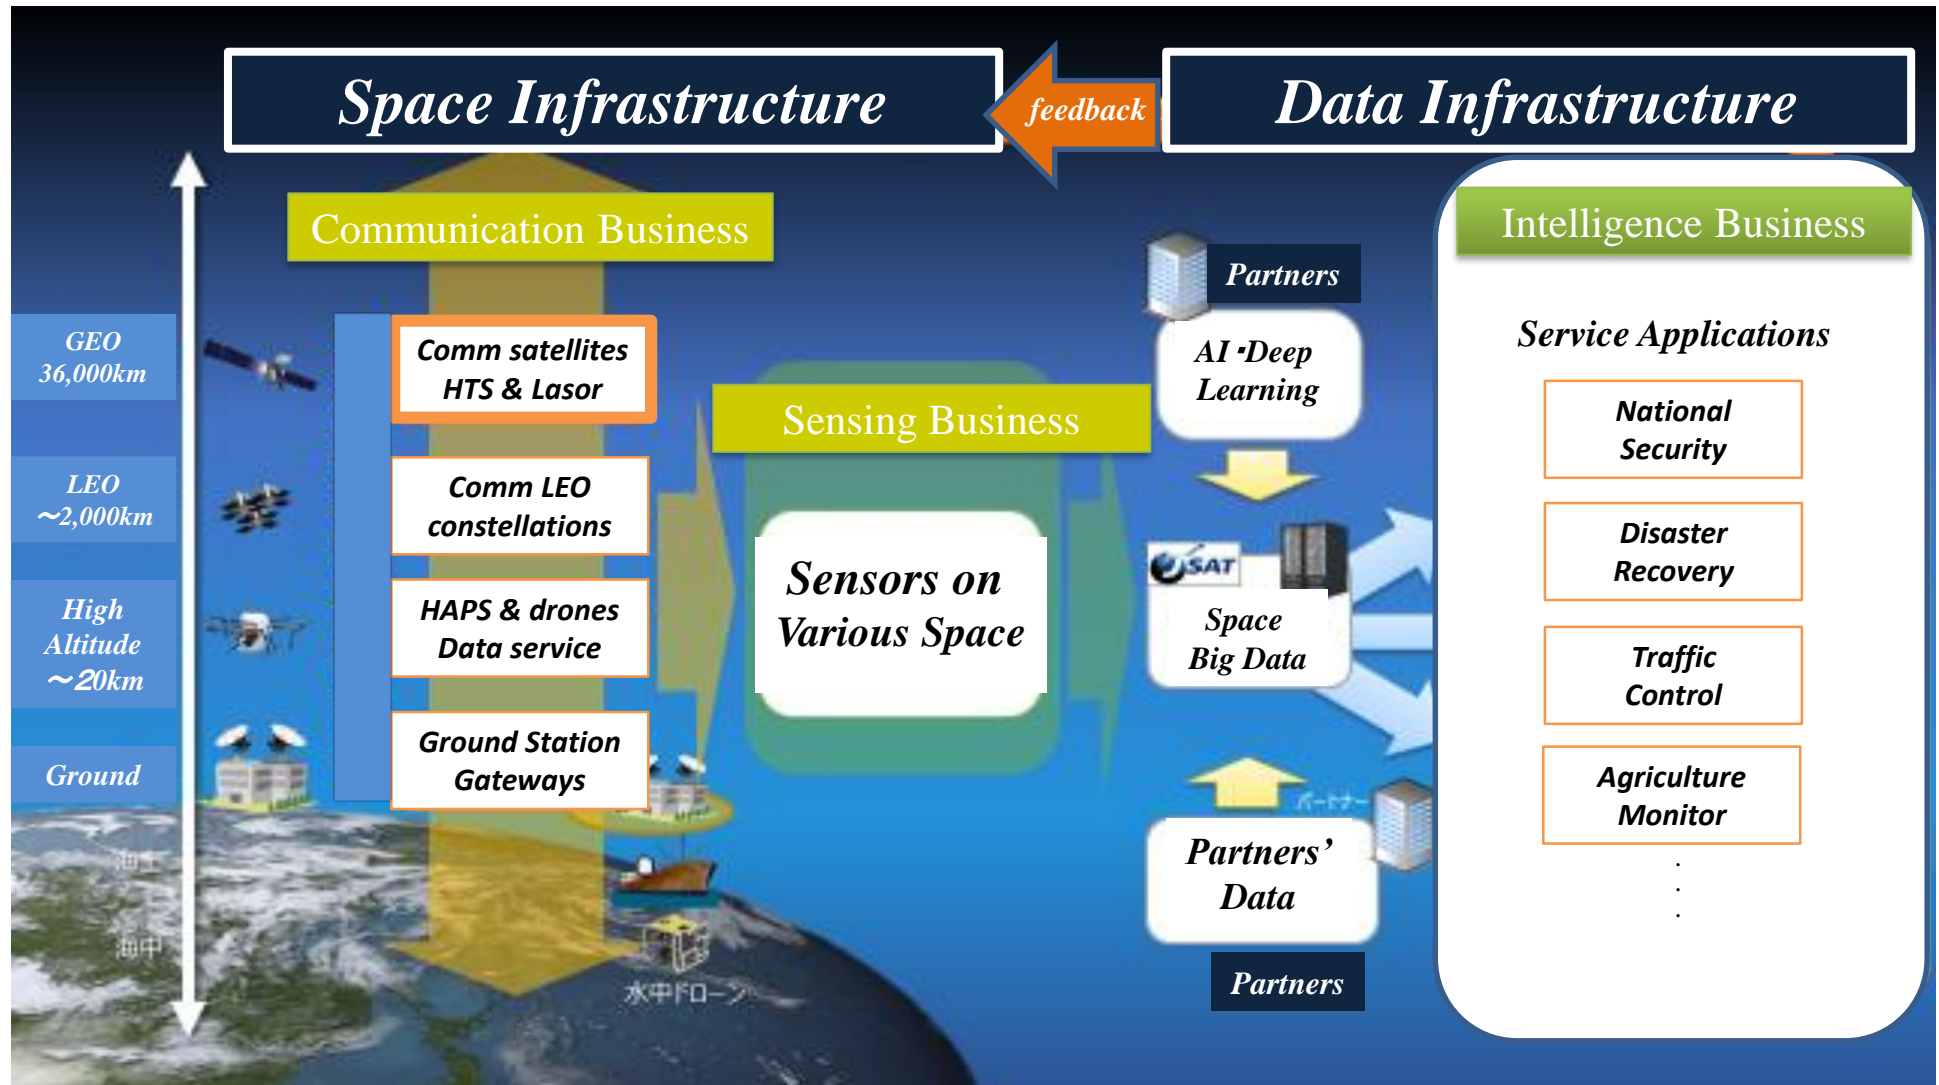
Space Infrastructure

feedback

Data Infrastructure

Communication Business

GEO 36,000km

LEO ~2,000km

High Altitude ~20km

Ground

Comm satellites HTS & Lasor

Comm LEO constellations

HAPS & drones Data service

Ground Station Gateways

Sensing Business

Sensors on Various Space

海上

海中

水中ドローン

Partners

AI ·Deep Learning

SAT

Space Big Data

パートナー

Partners' Data

Partners

Intelligence Business

Service Applications

National Security

Disaster Recovery

Traffic Control

Agriculture Monitor

.
.
.